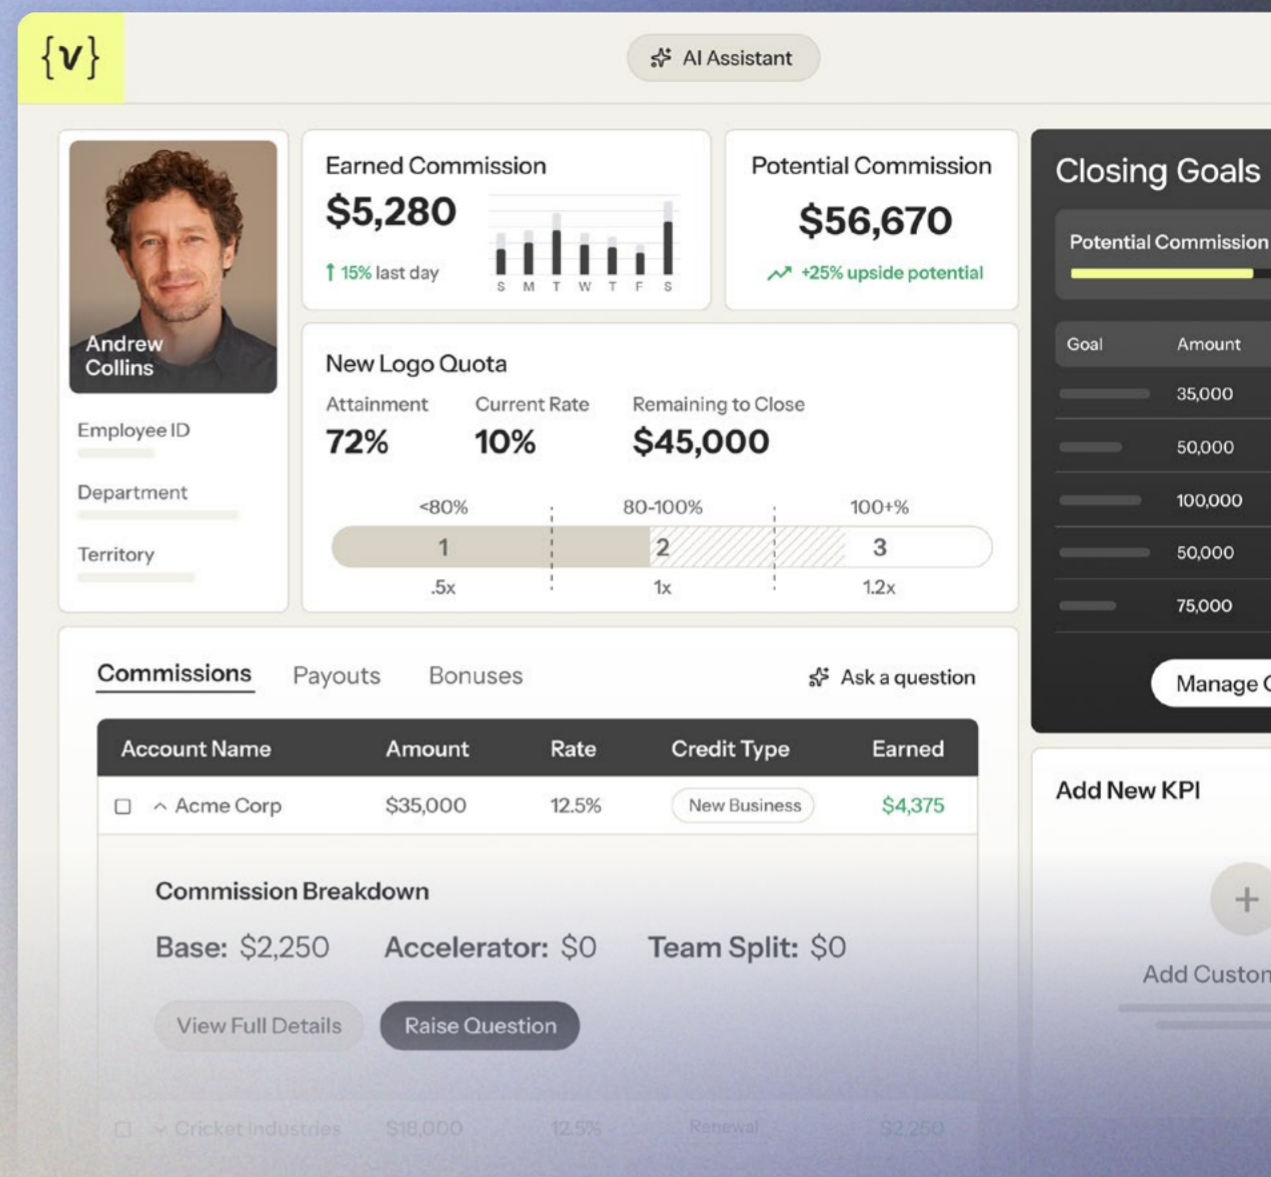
{v}

AI Assistant

Andrew Collins

Employee ID

Department

Territory

Earned Commission

$5,280

15% last day

S M T W T F S

Potential Commission

$56,670

+25% upside potential

Closing Goals

Potential Commission

| Goal | Amount |
|---|---|
| | 35,000 |
| | 50,000 |
| | 100,000 |
| | 50,000 |
| | 75,000 |

Manage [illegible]

New Logo Quota

Attainment
72%

Current Rate
10%

Remaining to Close
$45,000

<80% 80-100% 100+%

1 2 3

.5x 1x 1.2x

Commissions Payouts Bonuses

Ask a question

| Account Name | Amount | Rate | Credit Type | Earned |
|---|---|---|---|---|
| Acme Corp | $35,000 | 12.5% | New Business | $4,375 |

Commission Breakdown

Base: $2,250 Accelerator: $0 Team Split: $0

View Full Details Raise Question

| Cricket Industries | $18,000 | 12.5% | Renewal | $2,250 |

Add New KPI

+

Add Custon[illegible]